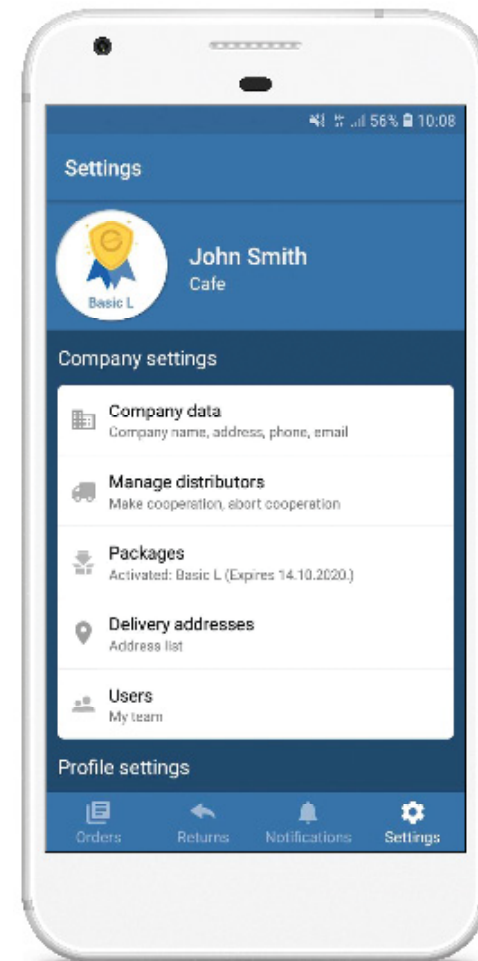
56% 10:08

Settings

Basic L

John Smith
Cafe

Company settings

Company data
Company name, address, phone, email

Manage distributors
Make cooperation, abort cooperation

Packages
Activated: Basic L (Expires 14.10.2020.)

Delivery addresses
Address list

Users
My team

Profile settings

Orders Returns Notifications Settings